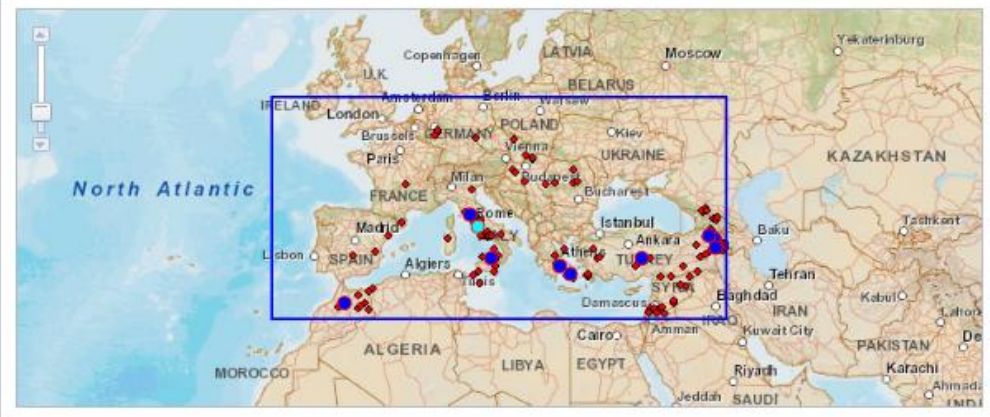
Yekaterinburg
Copenhagen
LATVIA
Moscow
U.K.
BELARUS
IRELAND
Amsterdam
Berlin
Warsaw
London
GERMANY
POLAND
Brussels
Kiev
Paris
Vienna
UKRAINE
KAZAKHSTAN
North Atlantic
Budapest
Milan
FRANCE
Bucharest
Rome
Istanbul
Tashkent
Madrid
ITALY
Ankara
Baku
Lisbon
SPAIN
Algiers
Athens
TURKEY
Tehran
Tunis
SYRIA
Baghdad
Damascus
IRAN
Kabul
Lahore
IRAQ
Amman
Kuwait City
De
Cairo
ALGERIA
LIBYA
EGYPT
PAKISTAN
Riyadh
Karachi
MOROCCO
Ahmada
Jeddah
SAUDI
INDIA